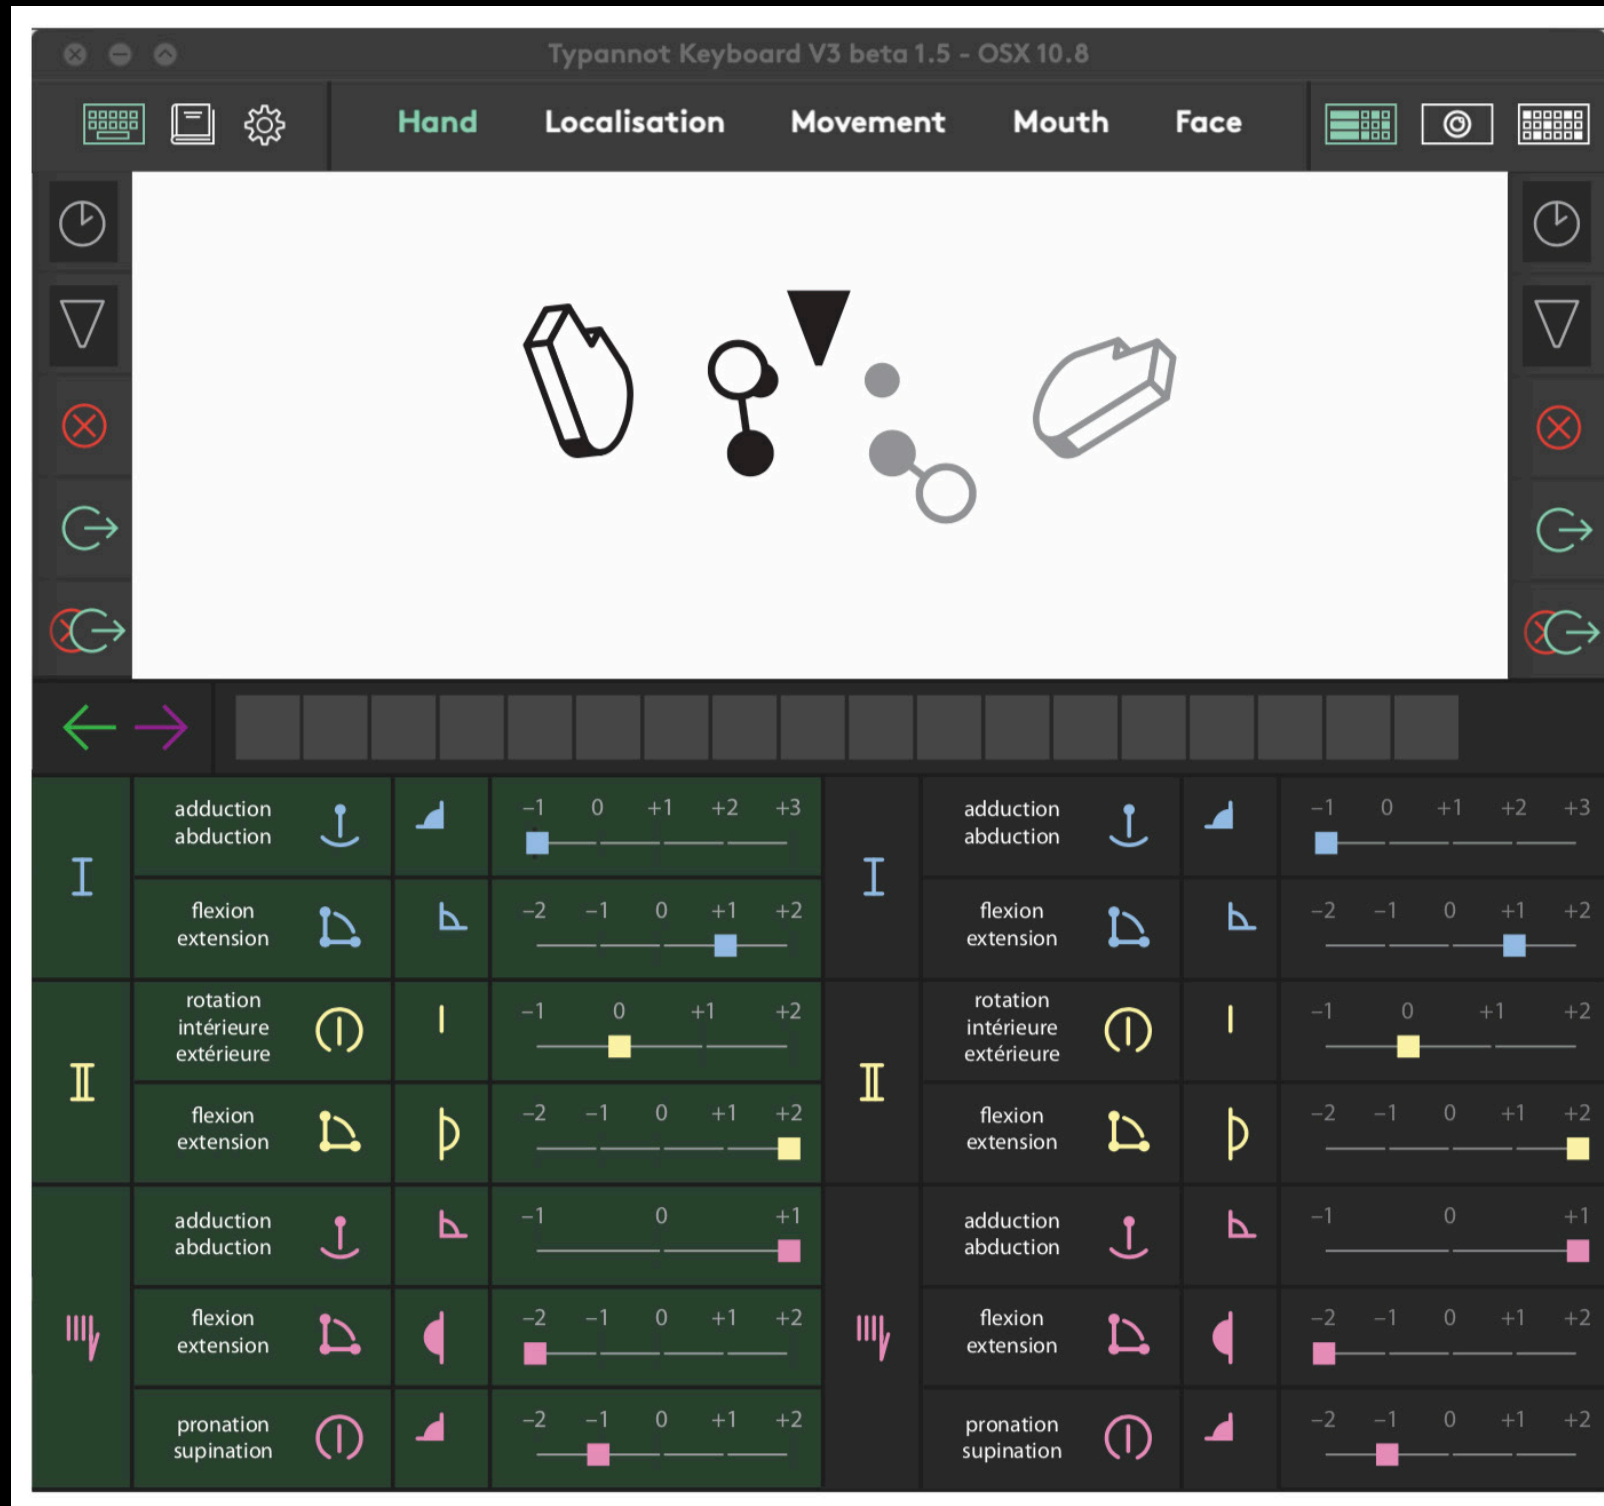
Typannot Keyboard V3 beta 1.5 - OSX 10.8

Hand Localisation Movement Mouth Face

I

adduction abduction

−1 0 +1 +2 +3

flexion extension

−2 −1 0 +1 +2

II

rotation intérieure extérieure

−1 0 +1 +2

flexion extension

−2 −1 0 +1 +2

adduction abduction

−1 0 +1

flexion extension

−2 −1 0 +1 +2

pronation supination

−2 −1 0 +1 +2

I

adduction abduction

−1 0 +1 +2 +3

flexion extension

−2 −1 0 +1 +2

II

rotation intérieure extérieure

−1 0 +1 +2

flexion extension

−2 −1 0 +1 +2

adduction abduction

−1 0 +1

flexion extension

−2 −1 0 +1 +2

pronation supination

−2 −1 0 +1 +2